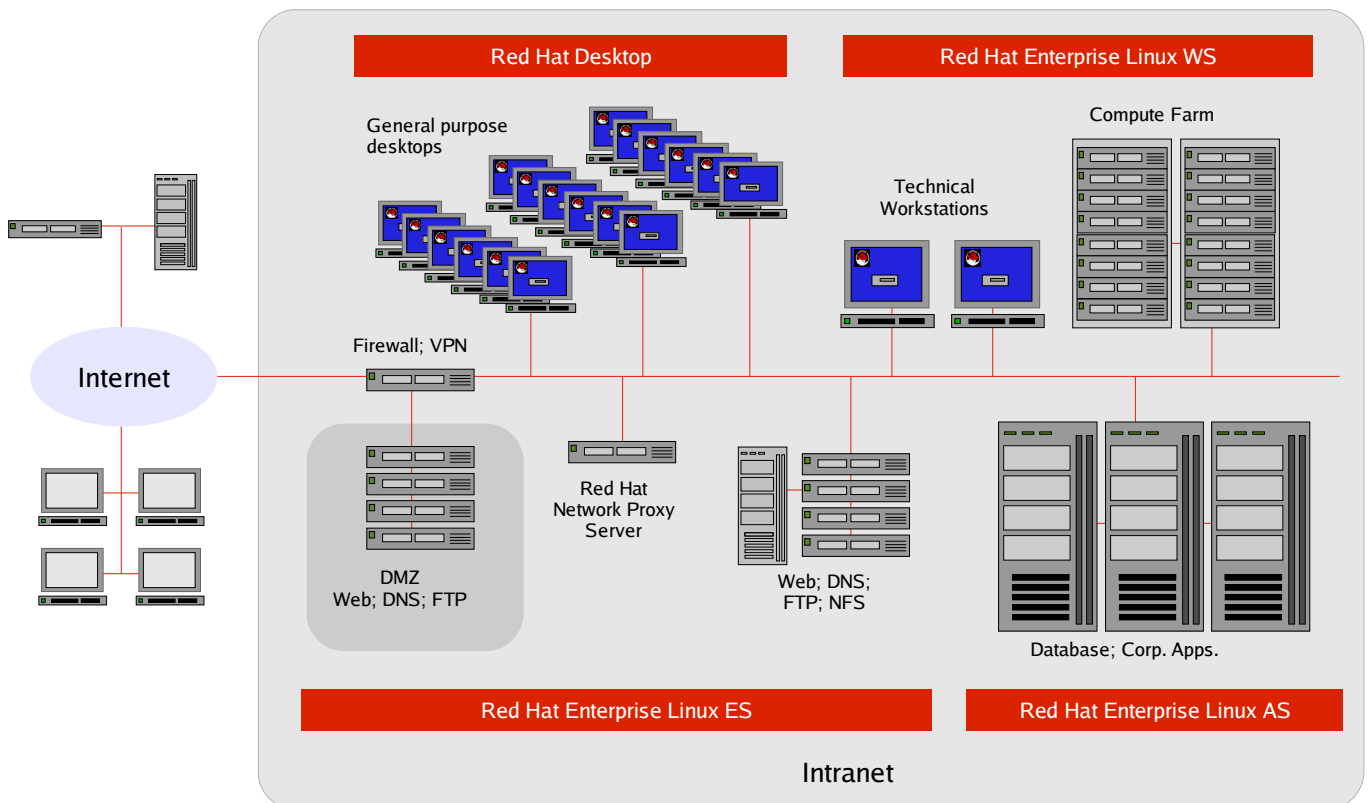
Red Hat Desktop

Red Hat Enterprise Linux WS

General purpose desktops

Compute Farm

Technical Workstations

Internet

Firewall; VPN

DMZ
Web; DNS; FTP

Red Hat Network Proxy Server

Web; DNS; FTP; NFS

Database; Corp. Apps.

Red Hat Enterprise Linux ES

Red Hat Enterprise Linux AS

Intranet